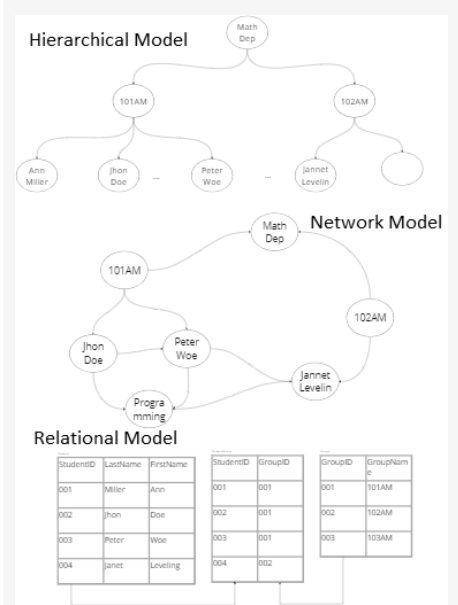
Hierarchical Model

Math Dep

101AM

102AM

Ann Miller

Jhon Doe

...

Peter Woe

...

Jannet Levelin

Network Model

Math Dep

101AM

102AM

Jhon Doe

Peter Woe

Jannet Levelin

Progra mming

Relational Model

| StudentID | LastName | FirstName |
|---|---|---|
| 001 | Miller | Ann |
| 002 | Jhon | Doe |
| 003 | Peter | Woe |
| 004 | Janet | Leveling |

| StudentID | GroupID |
|---|---|
| 001 | 001 |
| 002 | 001 |
| 003 | 001 |
| 004 | 002 |

| GroupID | GroupName |
|---|---|
| 001 | 101AM |
| 002 | 102AM |
| 003 | 103AM |